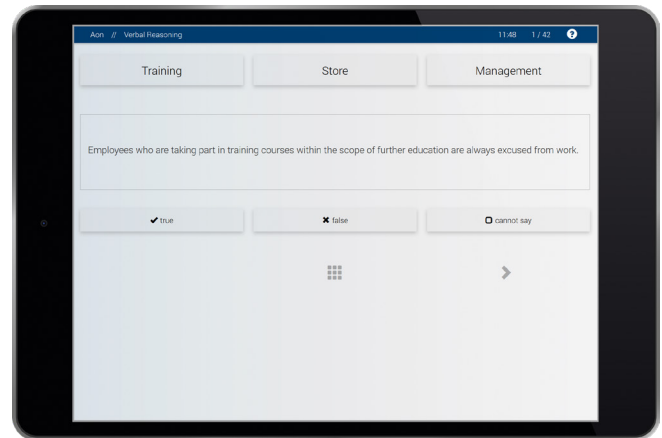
Aon // Verbal Reasoning 11:48 1 / 42 ?

Training

Store

Management

Employees who are taking part in training courses within the scope of further education are always excused from work.

✔ true

✖ false

▢ cannot say